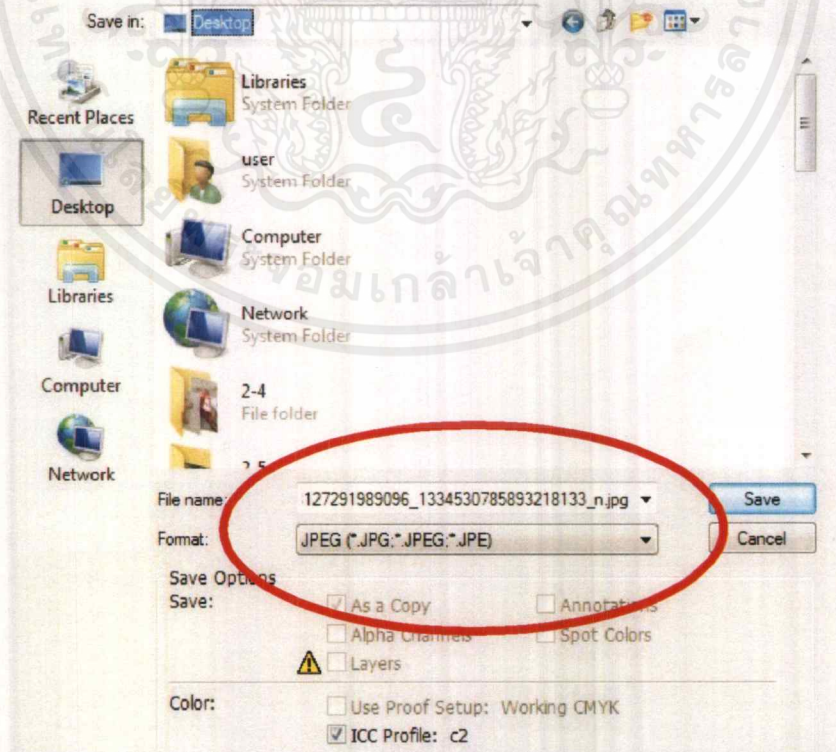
Save in: Desktop

Recent Places
Desktop
Libraries
Computer
Network

Libraries
System Folder

user
System Folder

Computer
System Folder

Network
System Folder

2-4
File folder

2-5

File name: 127291989096_1334530785893218133_n.jpg
Format: JPEG (*.JPG;*.JPEG;*.JPE)

Save
Cancel

Save Options
Save:
As a Copy
Annotations
Alpha Channels
Spot Colors
Layers

Color:
Use Proof Setup: Working CMYK
ICC Profile: c2

จอมเกล้าเจ้าคุณทหาร